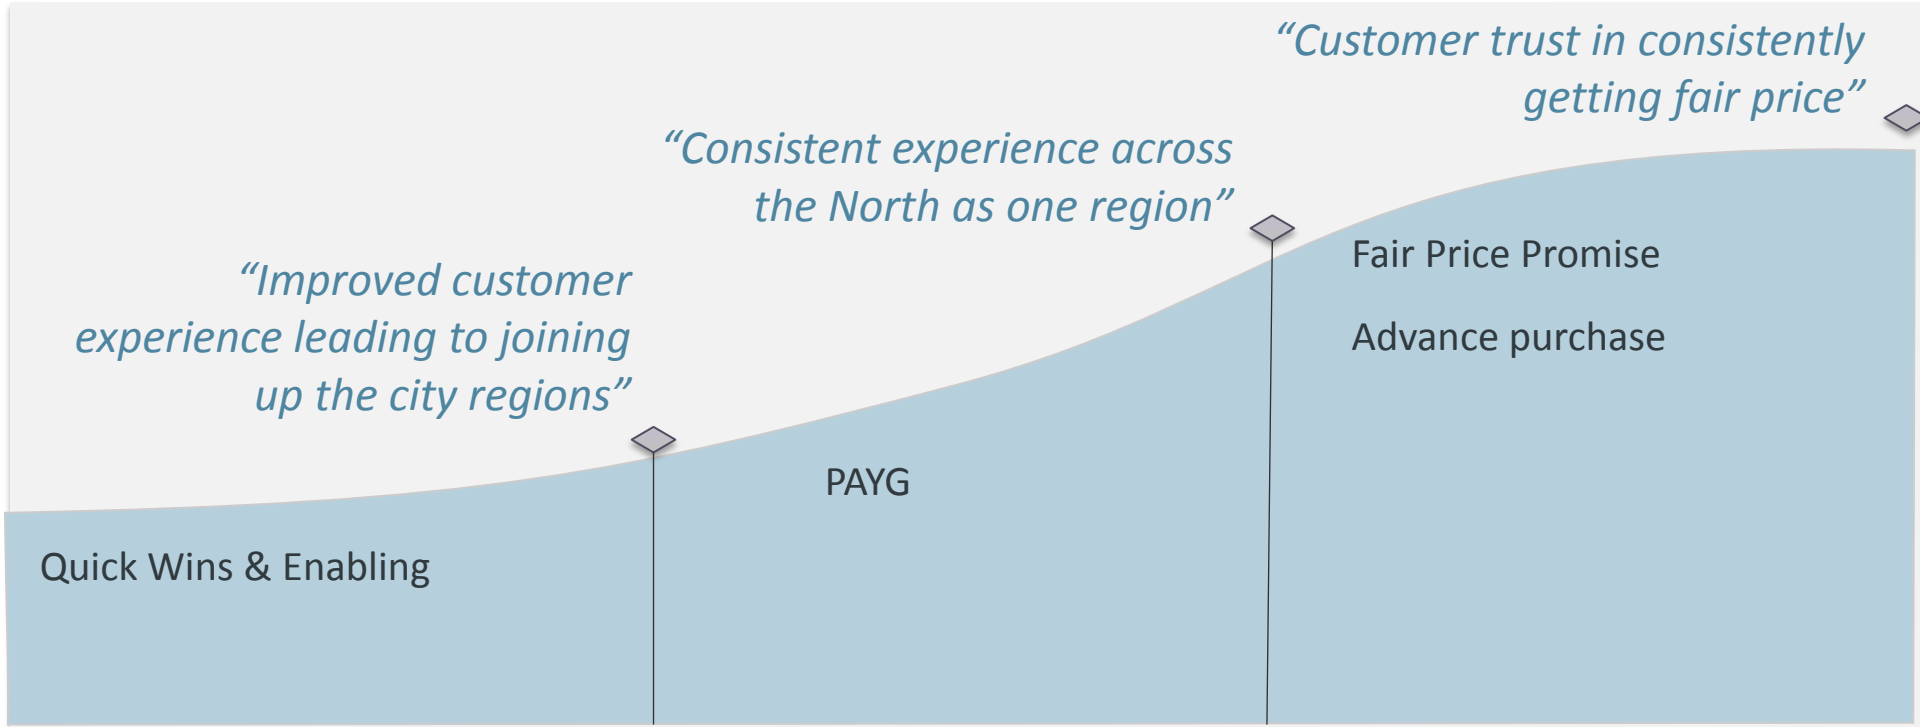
“Customer trust in consistently getting fair price”

“Consistent experience across the North as one region”

“Improved customer experience leading to joining up the city regions”

Fair Price Promise

Advance purchase

PAYG

Quick Wins & Enabling